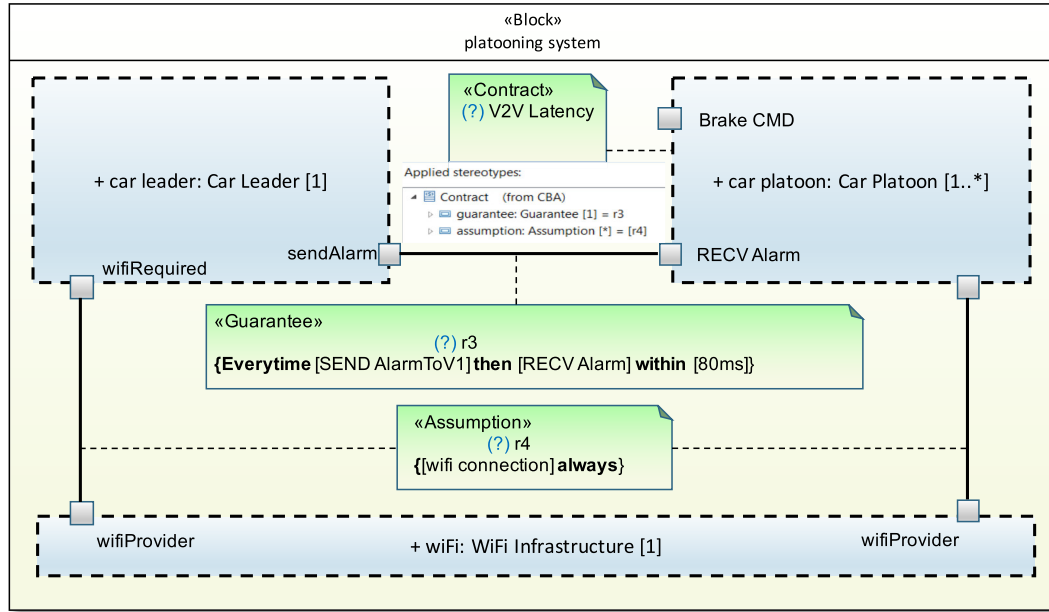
«Block»
platooning system

+ car leader: Car Leader [1]

sendAlarm

wifiRequired

«Contract»
(?) V2V Latency

Applied stereotypes:
Contract (from CBA)
guarantee: Guarantee [1] = r3
assumption: Assumption [*] = [r4]

Brake CMD

+ car platoon: Car Platoon [1..*]

RECV Alarm

«Guarantee»
(?) r3
{Everytime [SEND AlarmToV1] then [RECV Alarm] within [80ms]}

«Assumption»
(?) r4
{[wifi connection] always}

wifiProvider

+ wiFi: WiFi Infrastructure [1]

wifiProvider